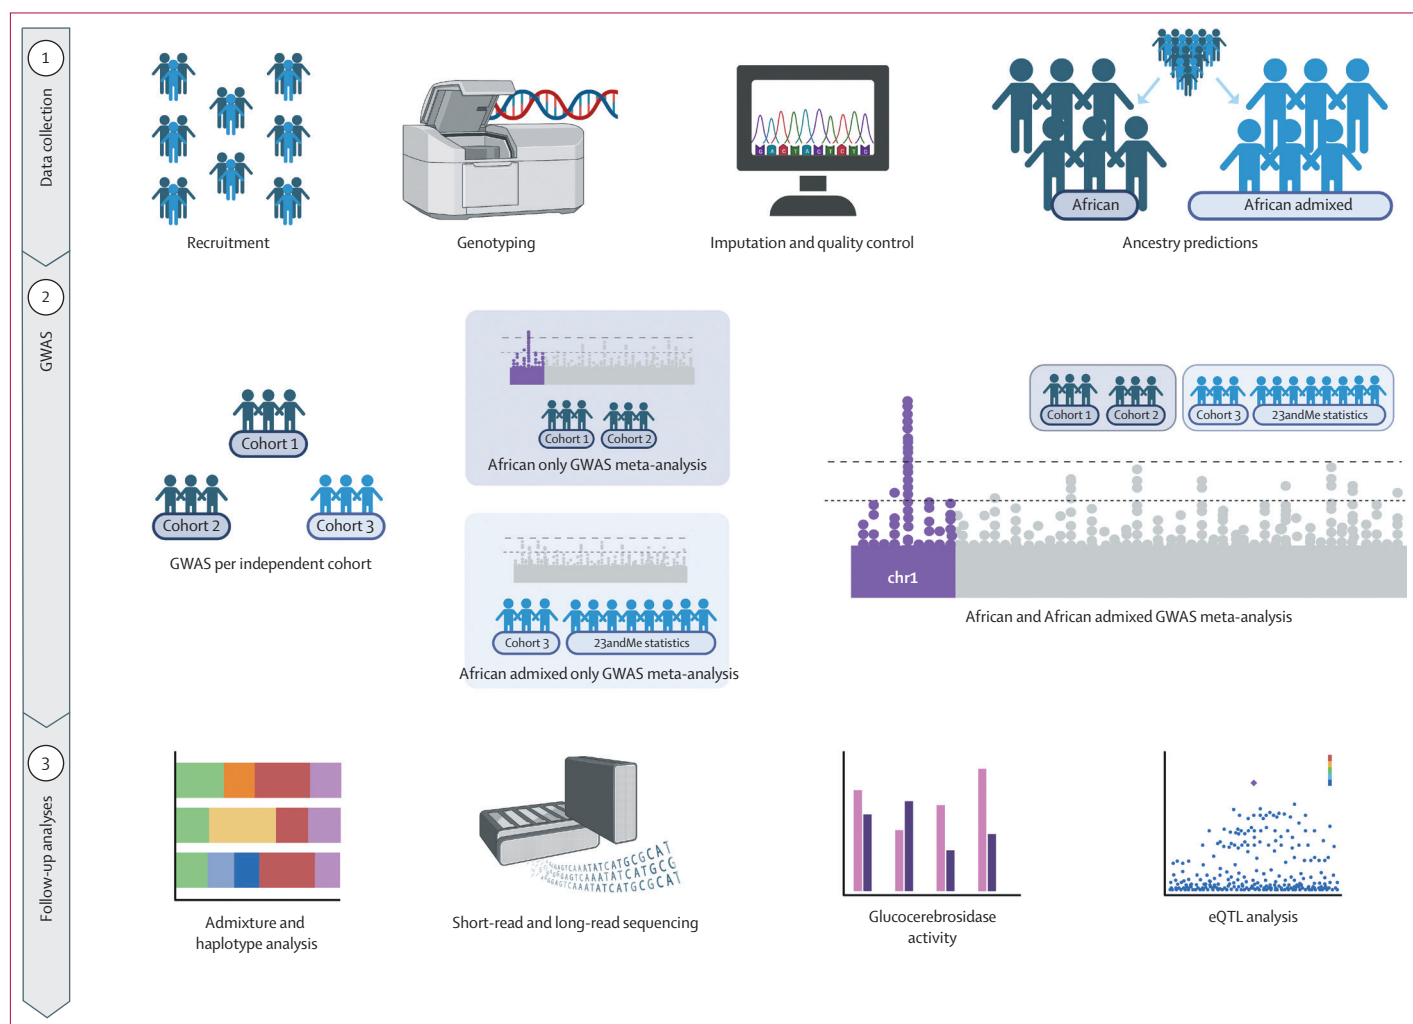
1
Data collection

Recruitment

Genotyping

Imputation and quality control

African

African admixed

Ancestry predictions

2
GWAS

Cohort 1

Cohort 2

Cohort 3

GWAS per independent cohort

Cohort 1
Cohort 2
African only GWAS meta-analysis

Cohort 3
23andMe statistics
African admixed only GWAS meta-analysis

Cohort 1
Cohort 2
Cohort 3
23andMe statistics

chr1

African and African admixed GWAS meta-analysis

3
Follow-up analyses

Admixture and haplotype analysis

CAAATATCATGCGCAT
CAAATATCATGCGCG
CAAATATCATGCGCAT

Short-read and long-read sequencing

Glucocerebrosidase activity

eQTL analysis